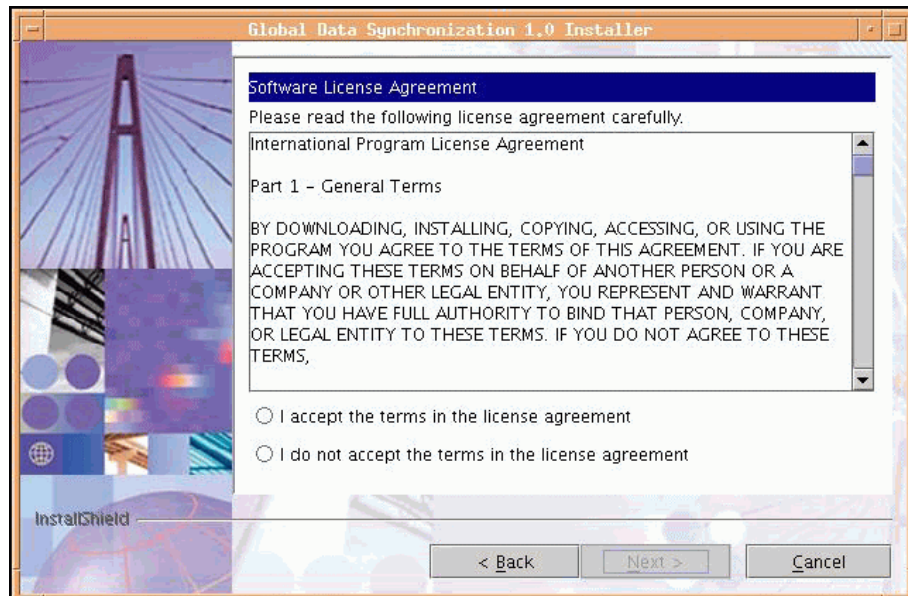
Global Data Synchronization 1.0 Installer

Software License Agreement

Please read the following license agreement carefully.

International Program License Agreement

Part 1 - General Terms

BY DOWNLOADING, INSTALLING, COPYING, ACCESSING, OR USING THE PROGRAM YOU AGREE TO THE TERMS OF THIS AGREEMENT. IF YOU ARE ACCEPTING THESE TERMS ON BEHALF OF ANOTHER PERSON OR A COMPANY OR OTHER LEGAL ENTITY, YOU REPRESENT AND WARRANT THAT YOU HAVE FULL AUTHORITY TO BIND THAT PERSON, COMPANY, OR LEGAL ENTITY TO THESE TERMS. IF YOU DO NOT AGREE TO THESE TERMS,

I accept the terms in the license agreement

I do not accept the terms in the license agreement

InstallShield

< Back

Next >

Cancel